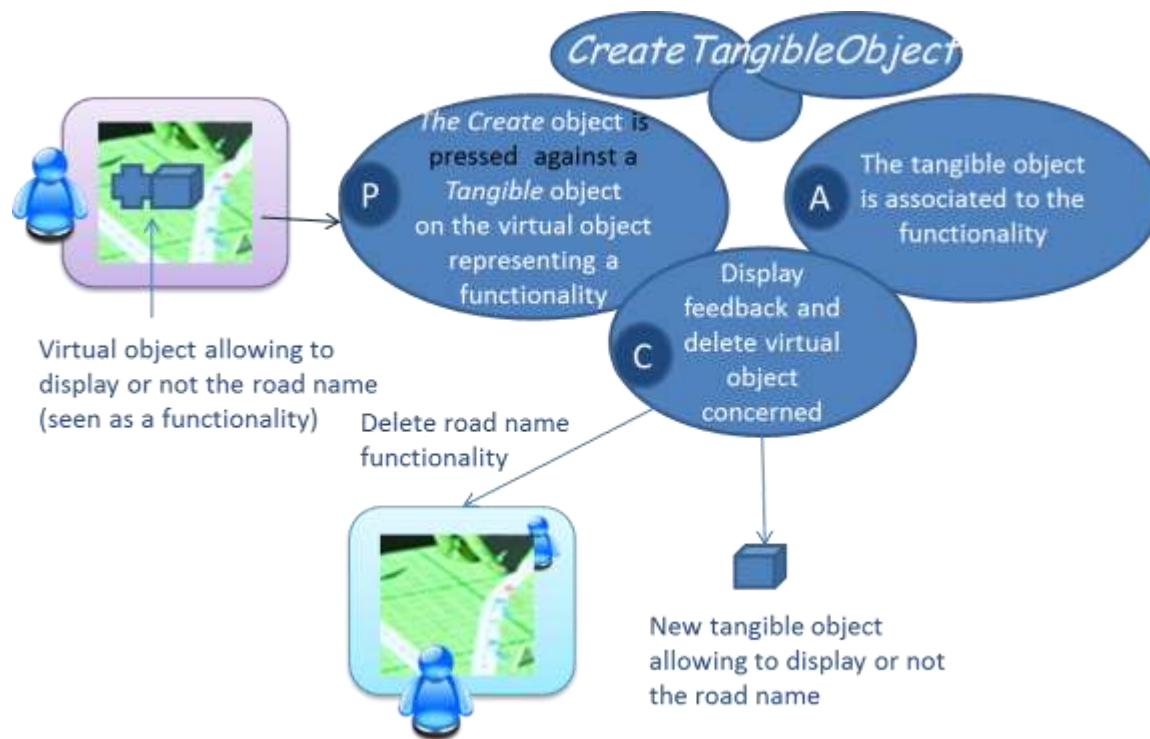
CreateTangibleObject

P

The Create object is pressed against a Tangible object on the virtual object representing a functionality

A

The tangible object is associated to the functionality

C

Display feedback and delete virtual object concerned

Virtual object allowing to display or not the road name (seen as a functionality)

Delete road name functionality

New tangible object allowing to display or not the road name